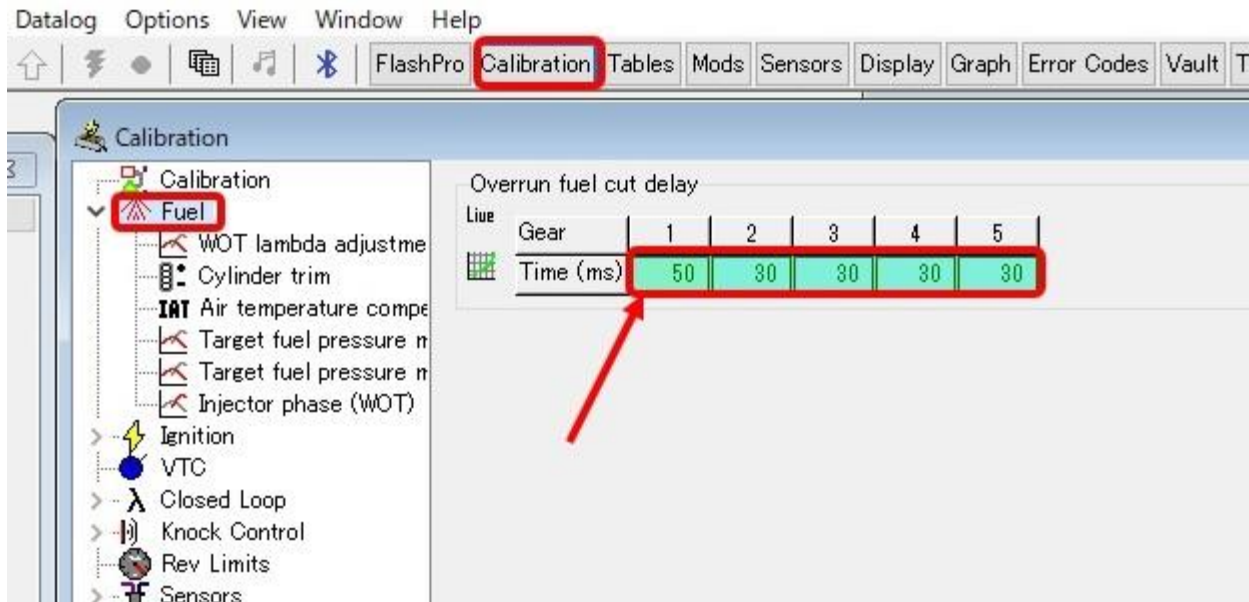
Datalog Options View Window Help

FlashPro Calibration Tables Mods Sensors Display Graph Error Codes Vault T

Calibration

Calibration
Fuel
WOT lambda adjustme
Cylinder trim
IAT Air temperature compe
Target fuel pressure n
Target fuel pressure n
Injector phase (WOT)
Ignition
VTC
λ Closed Loop
Knock Control
Rev Limits
Sensors

Overrun fuel cut delay

Live

| Gear | 1 | 2 | 3 | 4 | 5 |
|---|---|---|---|---|---|
| Time (ms) | 50 | 30 | 30 | 30 | 30 |